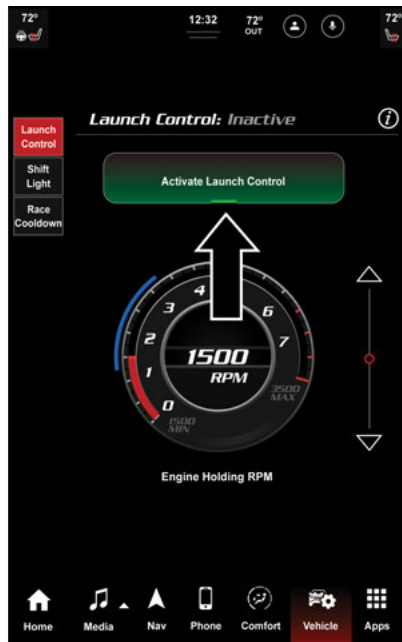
72°

12:32

72° OUT

72°

Launch Control: Inactive

Launch Control

Shift Light

Race Cooldown

Activate Launch Control

4
3
5
6
2
7
1
0

1500
RPM

3500 MAX

1500 MIN

Engine Holding RPM

Home

Media

Nav

Phone

Comfort

Vehicle

Apps